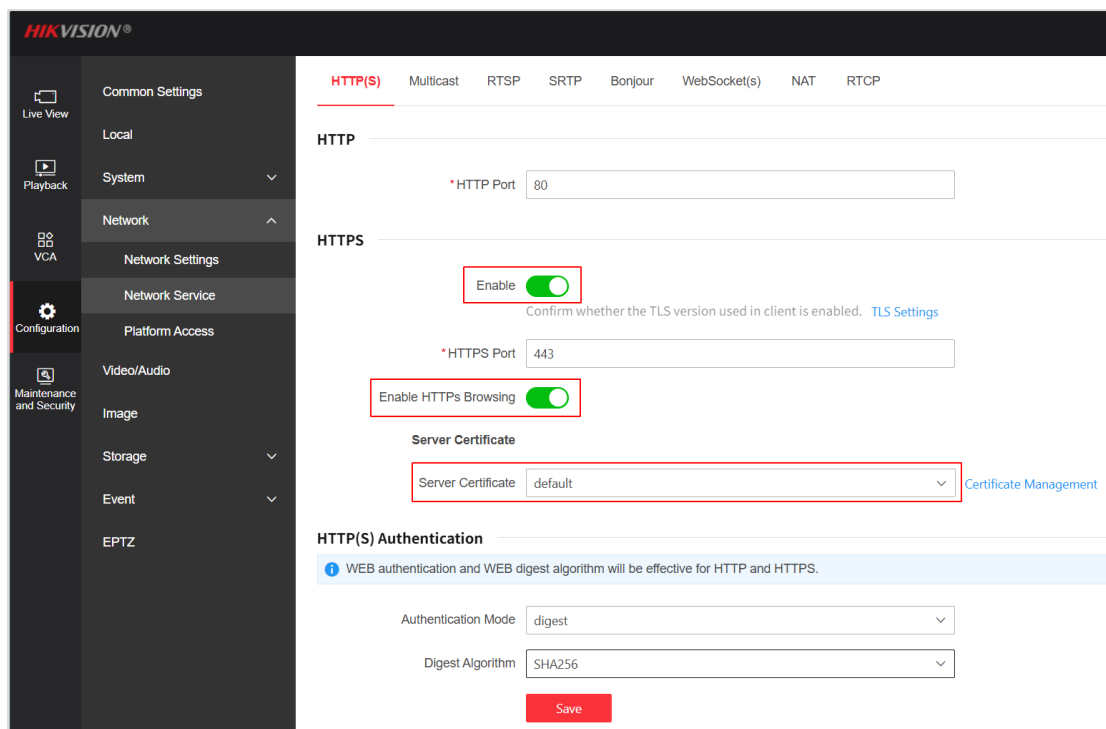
HIKVISION®

Live View

Playback

VCA

Configuration

Maintenance and Security

Common Settings

Local

System

Network

Network Settings

Network Service

Platform Access

Video/Audio

Image

Storage

Event

EPTZ

HTTP(S) Multicast RTSP SRTP Bonjour WebSocket(s) NAT RTCP

HTTP

*HTTP Port 80

HTTPS

Enable

Confirm whether the TLS version used in client is enabled. TLS Settings

*HTTPS Port 443

Enable HTTPs Browsing

Server Certificate

Server Certificate default

Certificate Management

HTTP(S) Authentication

WEB authentication and WEB digest algorithm will be effective for HTTP and HTTPS.

Authentication Mode digest

Digest Algorithm SHA256

Save